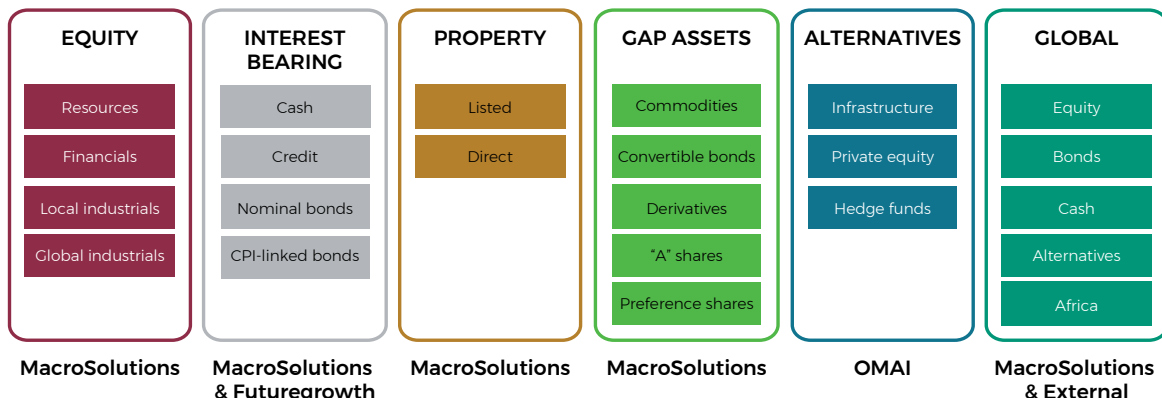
EQUITY

Resources

Financials

Local industrials

Global industrials

MacroSolutions

INTEREST BEARING

Cash

Credit

Nominal bonds

CPI-linked bonds

MacroSolutions & Futuregrowth

PROPERTY

Listed

Direct

MacroSolutions

GAP ASSETS

Commodities

Convertible bonds

Derivatives

"A" shares

Preference shares

MacroSolutions

ALTERNATIVES

Infrastructure

Private equity

Hedge funds

OMAI

GLOBAL

Equity

Bonds

Cash

Alternatives

Africa

MacroSolutions & External